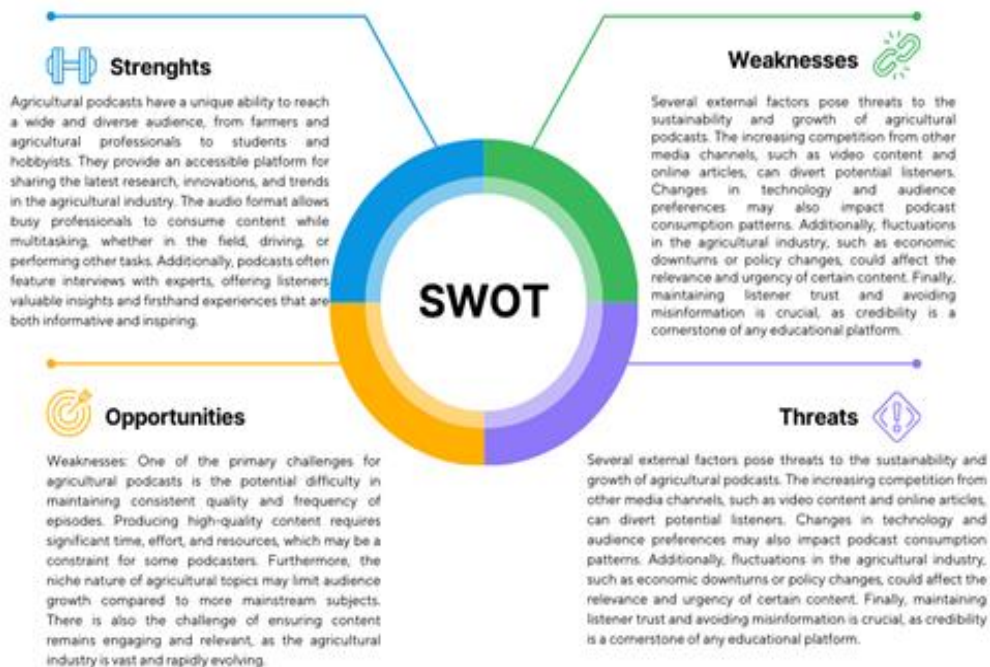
Strenghts

Agricultural podcasts have a unique ability to reach a wide and diverse audience, from farmers and agricultural professionals to students and hobbyists. They provide an accessible platform for sharing the latest research, innovations, and trends in the agricultural industry. The audio format allows busy professionals to consume content while multitasking, whether in the field, driving, or performing other tasks. Additionally, podcasts often feature interviews with experts, offering listeners valuable insights and firsthand experiences that are both informative and inspiring.

Weaknesses

Several external factors pose threats to the sustainability and growth of agricultural podcasts. The increasing competition from other media channels, such as video content and online articles, can divert potential listeners. Changes in technology and audience preferences may also impact podcast consumption patterns. Additionally, fluctuations in the agricultural industry, such as economic downturns or policy changes, could affect the relevance and urgency of certain content. Finally, maintaining listener trust and avoiding misinformation is crucial, as credibility is a cornerstone of any educational platform.

SWOT

Opportunities

Weaknesses: One of the primary challenges for agricultural podcasts is the potential difficulty in maintaining consistent quality and frequency of episodes. Producing high-quality content requires significant time, effort, and resources, which may be a constraint for some podcasters. Furthermore, the niche nature of agricultural topics may limit audience growth compared to more mainstream subjects. There is also the challenge of ensuring content remains engaging and relevant, as the agricultural industry is vast and rapidly evolving.

Threats

Several external factors pose threats to the sustainability and growth of agricultural podcasts. The increasing competition from other media channels, such as video content and online articles, can divert potential listeners. Changes in technology and audience preferences may also impact podcast consumption patterns. Additionally, fluctuations in the agricultural industry, such as economic downturns or policy changes, could affect the relevance and urgency of certain content. Finally, maintaining listener trust and avoiding misinformation is crucial, as credibility is a cornerstone of any educational platform.